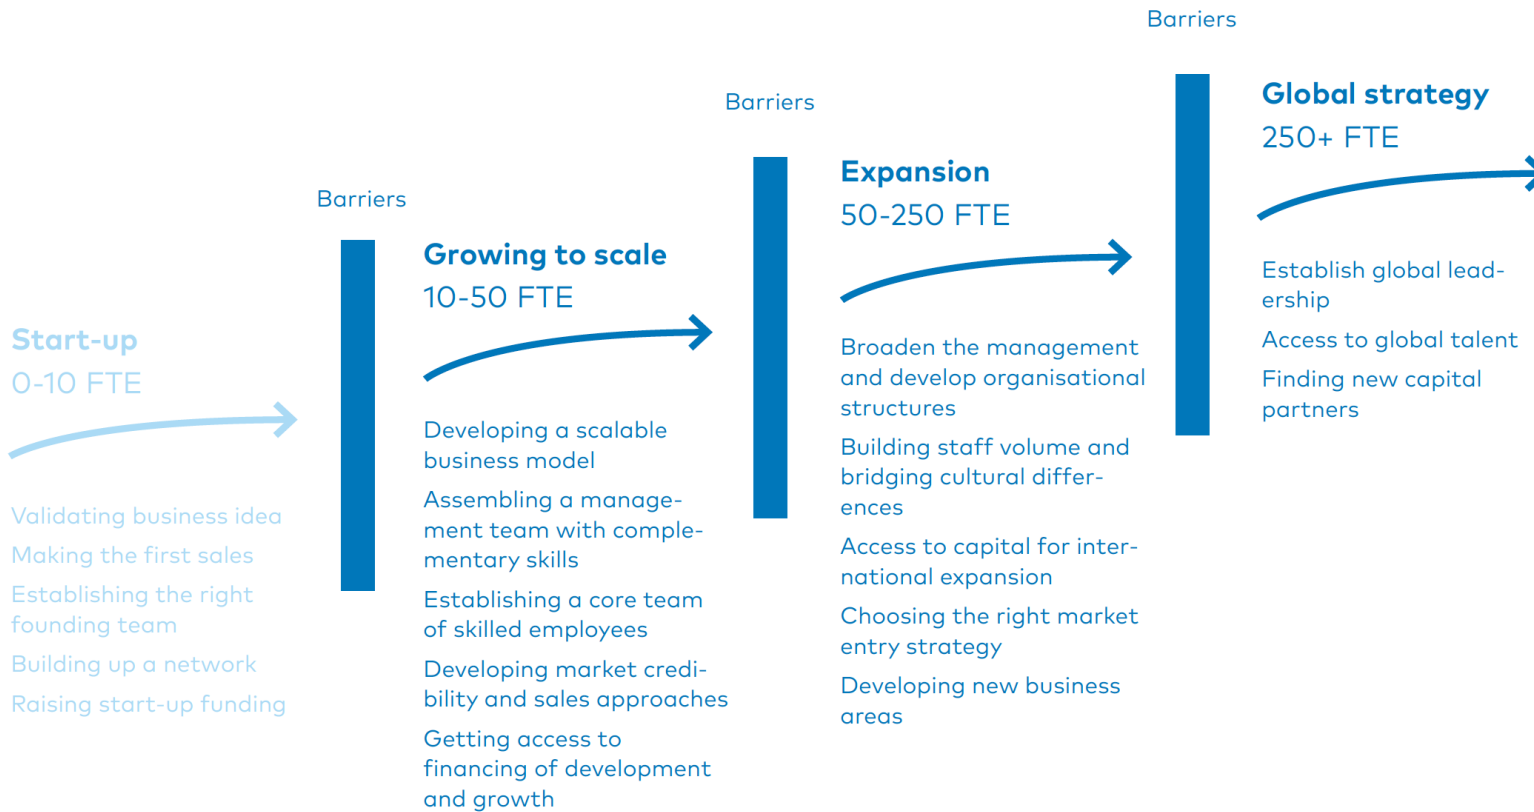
Start-up
0-10 FTE

Validating business idea

Making the first sales

Establishing the right founding team

Building up a network

Raising start-up funding

Barriers

Growing to scale
10-50 FTE

Developing a scalable business model

Assembling a management team with complementary skills

Establishing a core team of skilled employees

Developing market credibility and sales approaches

Getting access to financing of development and growth

Barriers

Expansion
50-250 FTE

Broaden the management and develop organisational structures

Building staff volume and bridging cultural differences

Access to capital for international expansion

Choosing the right market entry strategy

Developing new business areas

Barriers

Global strategy
250+ FTE

Establish global leadership

Access to global talent

Finding new capital partners